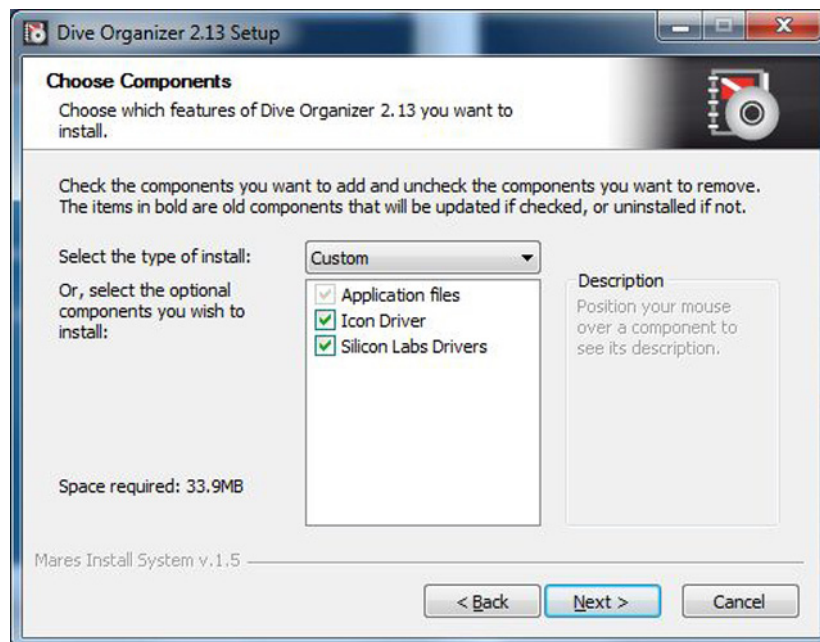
Dive Organizer 2.13 Setup

Choose Components

Choose which features of Dive Organizer 2.13 you want to install.

Check the components you want to add and uncheck the components you want to remove. The items in bold are old components that will be updated if checked, or uninstalled if not.

Select the type of install: Custom

Or, select the optional components you wish to install:

Application files
Icon Driver
Silicon Labs Drivers

Description

Position your mouse over a component to see its description.

Space required: 33.9MB

Mares Install System v.1.5

< Back Next > Cancel